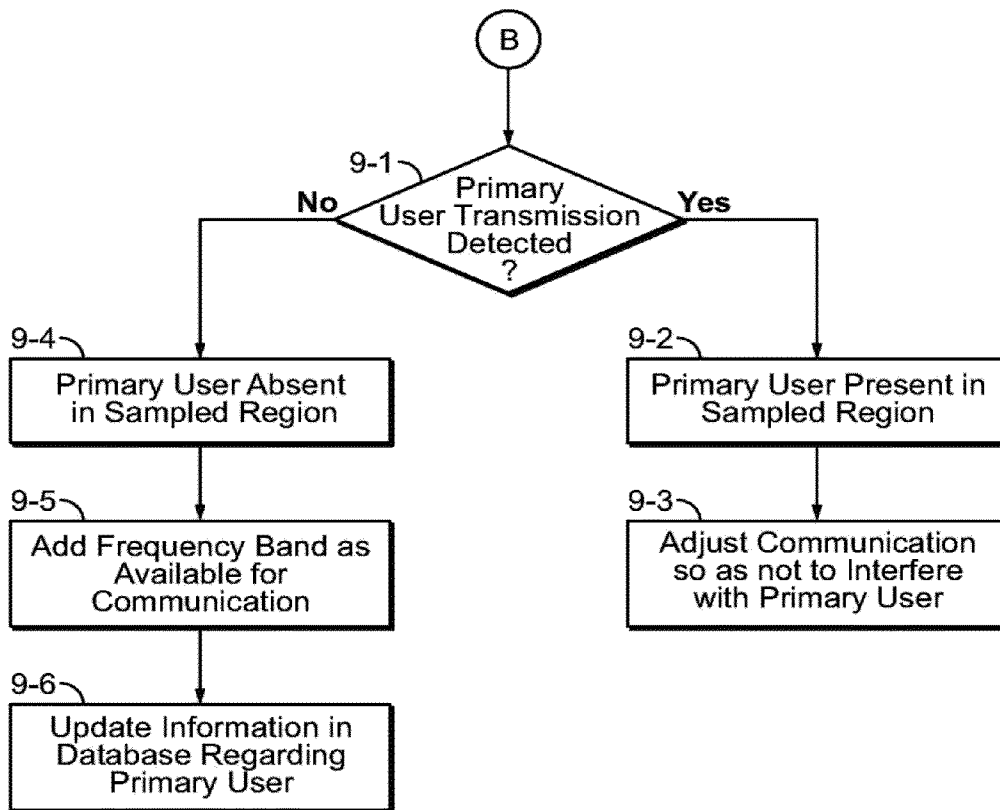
B

9-1

Primary User Transmission Detected ?

No

Yes

9-4

Primary User Absent in Sampled Region

9-2

Primary User Present in Sampled Region

9-5

Add Frequency Band as Available for Communication

9-3

Adjust Communication so as not to Interfere with Primary User

9-6

Update Information in Database Regarding Primary User